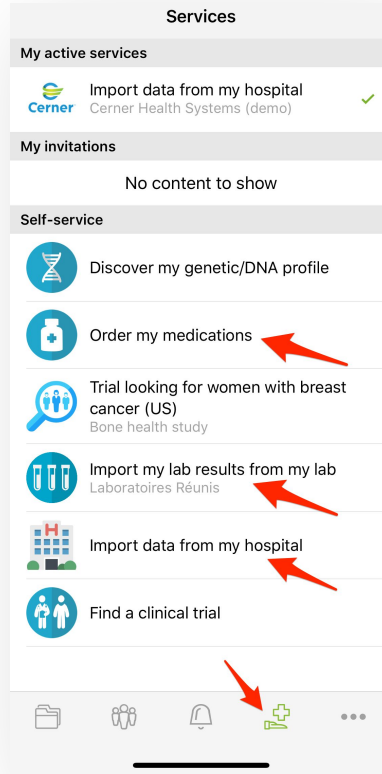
Services

My active services

Cerner

Import data from my hospital
Cerner Health Systems (demo)

My invitations

No content to show

Self-service

Discover my genetic/DNA profile

Order my medications

Trial looking for women with breast cancer (US)
Bone health study

Import my lab results from my lab
Laboratoires Réunis

H

Import data from my hospital

Find a clinical trial

•••